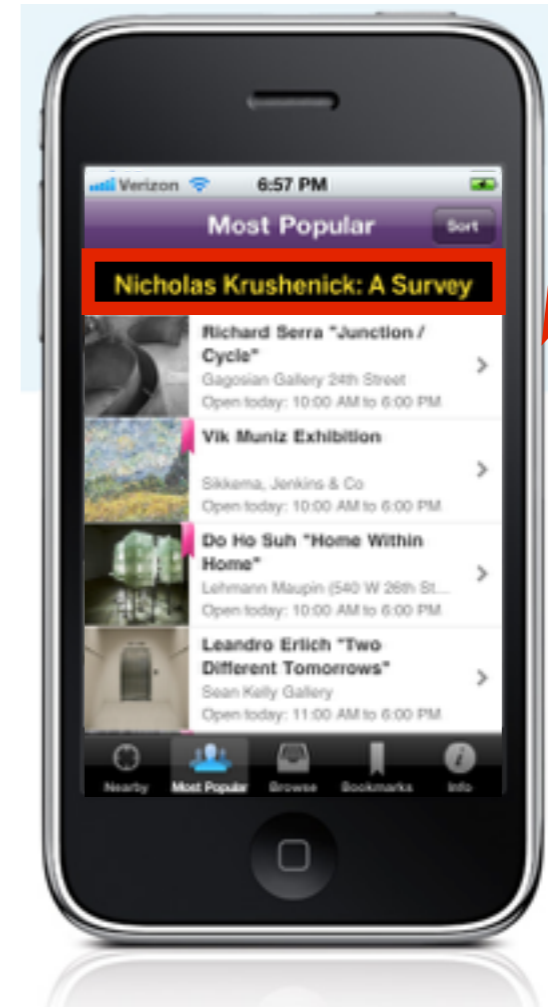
Verizon 6:57 PM

Most Popular

Sort

Nicholas Krushenick: A Survey

Richard Serra "Junction / Cycle"
Gagosian Gallery 24th Street
Open today: 10:00 AM to 6:00 PM

Vik Muniz Exhibition
Sikkema, Jenkins & Co
Open today: 10:00 AM to 6:00 PM

Do Ho Suh "Home Within Home"
Lehmann Maupin (540 W 26th St...
Open today: 10:00 AM to 6:00 PM

Leandro Erlich "Two Different Tomorrows"
Sean Kelly Gallery
Open today: 11:00 AM to 6:00 PM

Nearby Most Popular Browse Bookmarks Info